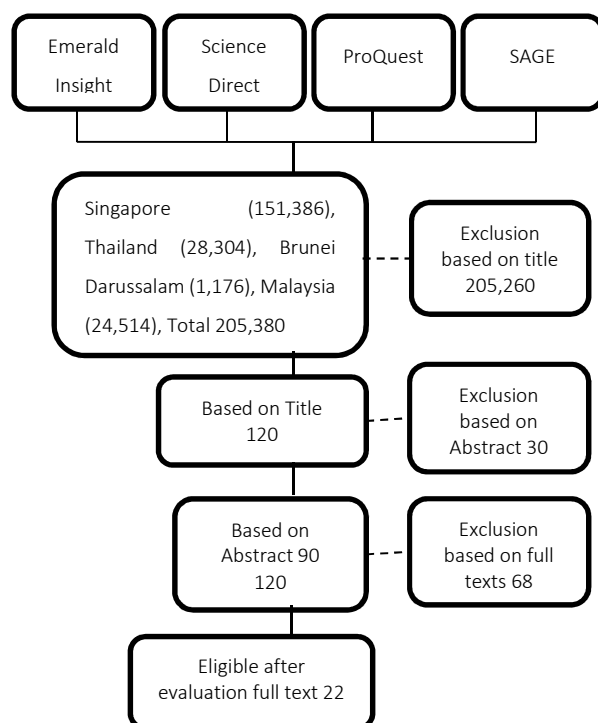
Emerald Insight

Science Direct

ProQuest

SAGE

Singapore (151,386), Thailand (28,304), Brunei Darussalam (1,176), Malaysia (24,514), Total 205,380

Exclusion based on title 205,260

Based on Title 120

Exclusion based on Abstract 30

Based on Abstract 90 120

Exclusion based on full texts 68

Eligible after evaluation full text 22